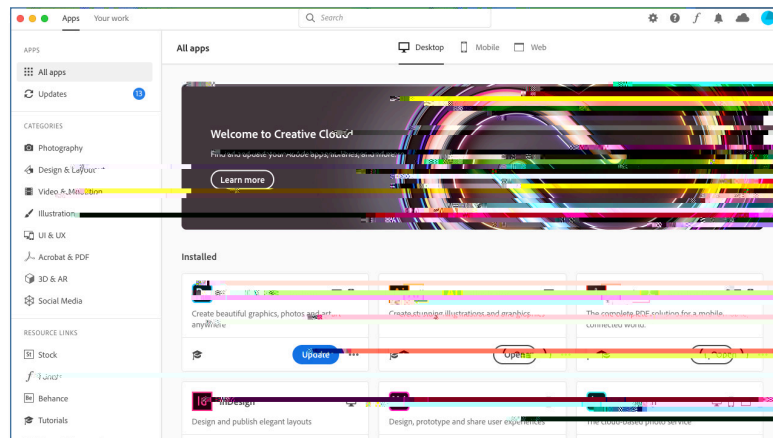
Apps Your work

Search

APPS

All apps

Updates 13

CATEGORIES

Photography

Design & Layout

Video & Motion

Illustration

UI & UX

Acrobat & PDF

3D & AR

Social Media

RESOURCE LINKS

Stock

Fonts

Behance

Tutorials

All apps

Desktop Mobile Web

Welcome to Creative Cloud

Find and update your Adobe apps, libraries, and more

Learn more

Installed

Create beautiful graphics, photos and art anywhere

Update

Create stunning illustrations and graphics

Open

The complete PDF solution for a mobile, connected world.

Open

InDesign

Design and publish elegant layouts

Design, prototype and share user experiences

The cloud-based photo service